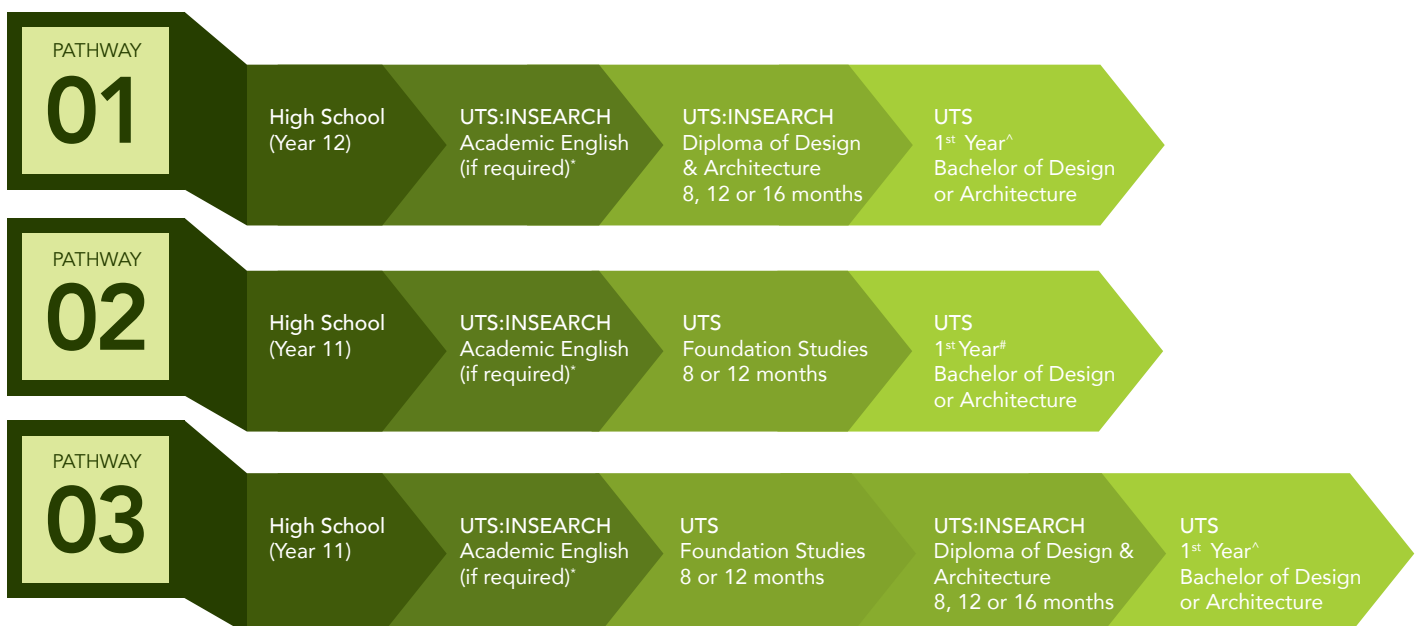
PATHWAY
01

High School (Year 12)

UTS:INSEARCH Academic English (if required)*

UTS:INSEARCH Diploma of Design & Architecture 8, 12 or 16 months

UTS
1$^{st}$ Year$^{\wedge}$
Bachelor of Design or Architecture

PATHWAY
02

High School (Year 11)

UTS:INSEARCH Academic English (if required)*

UTS
Foundation Studies 8 or 12 months

UTS
1$^{st}$ Year$^{\#}$
Bachelor of Design or Architecture

PATHWAY
03

High School (Year 11)

UTS:INSEARCH Academic English (if required)*

UTS
Foundation Studies 8 or 12 months

UTS:INSEARCH Diploma of Design & Architecture 8, 12 or 16 months

UTS
1$^{st}$ Year$^{\wedge}$
Bachelor of Design or Architecture